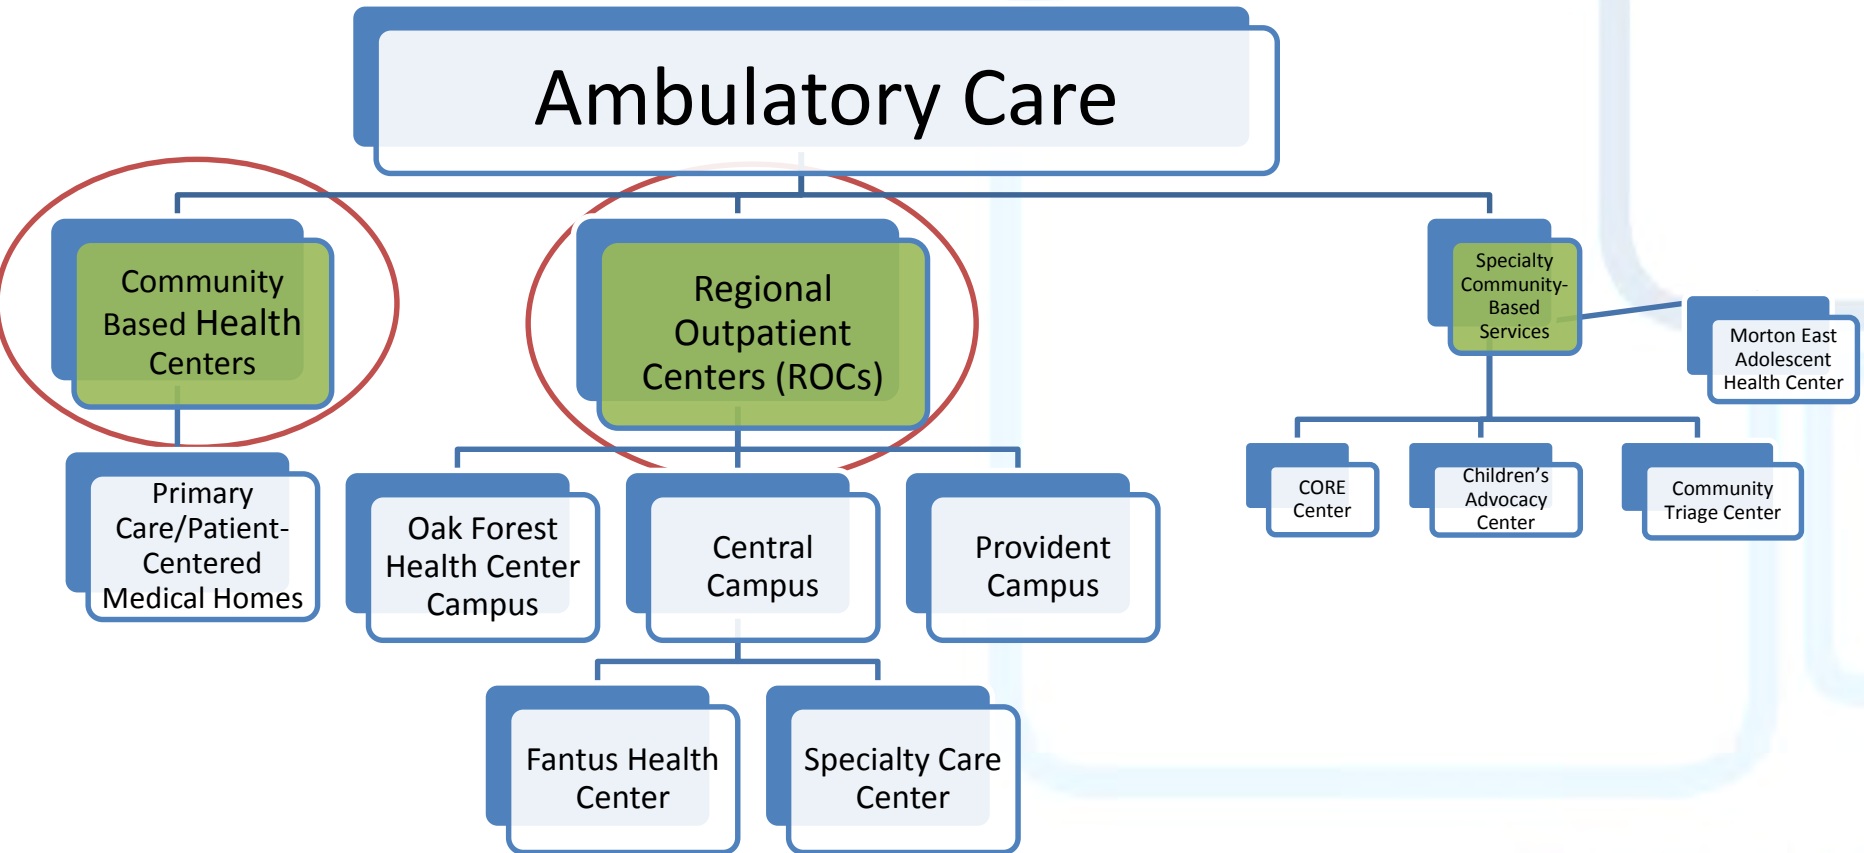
Ambulatory Care

Community Based Health Centers

Primary Care/Patient-Centered Medical Homes

Regional Outpatient Centers (ROCs)

Oak Forest Health Center Campus

Central Campus

Provident Campus

Fantus Health Center

Specialty Care Center

Specialty Community-Based Services

Morton East Adolescent Health Center

CORE Center

Children's Advocacy Center

Community Triage Center